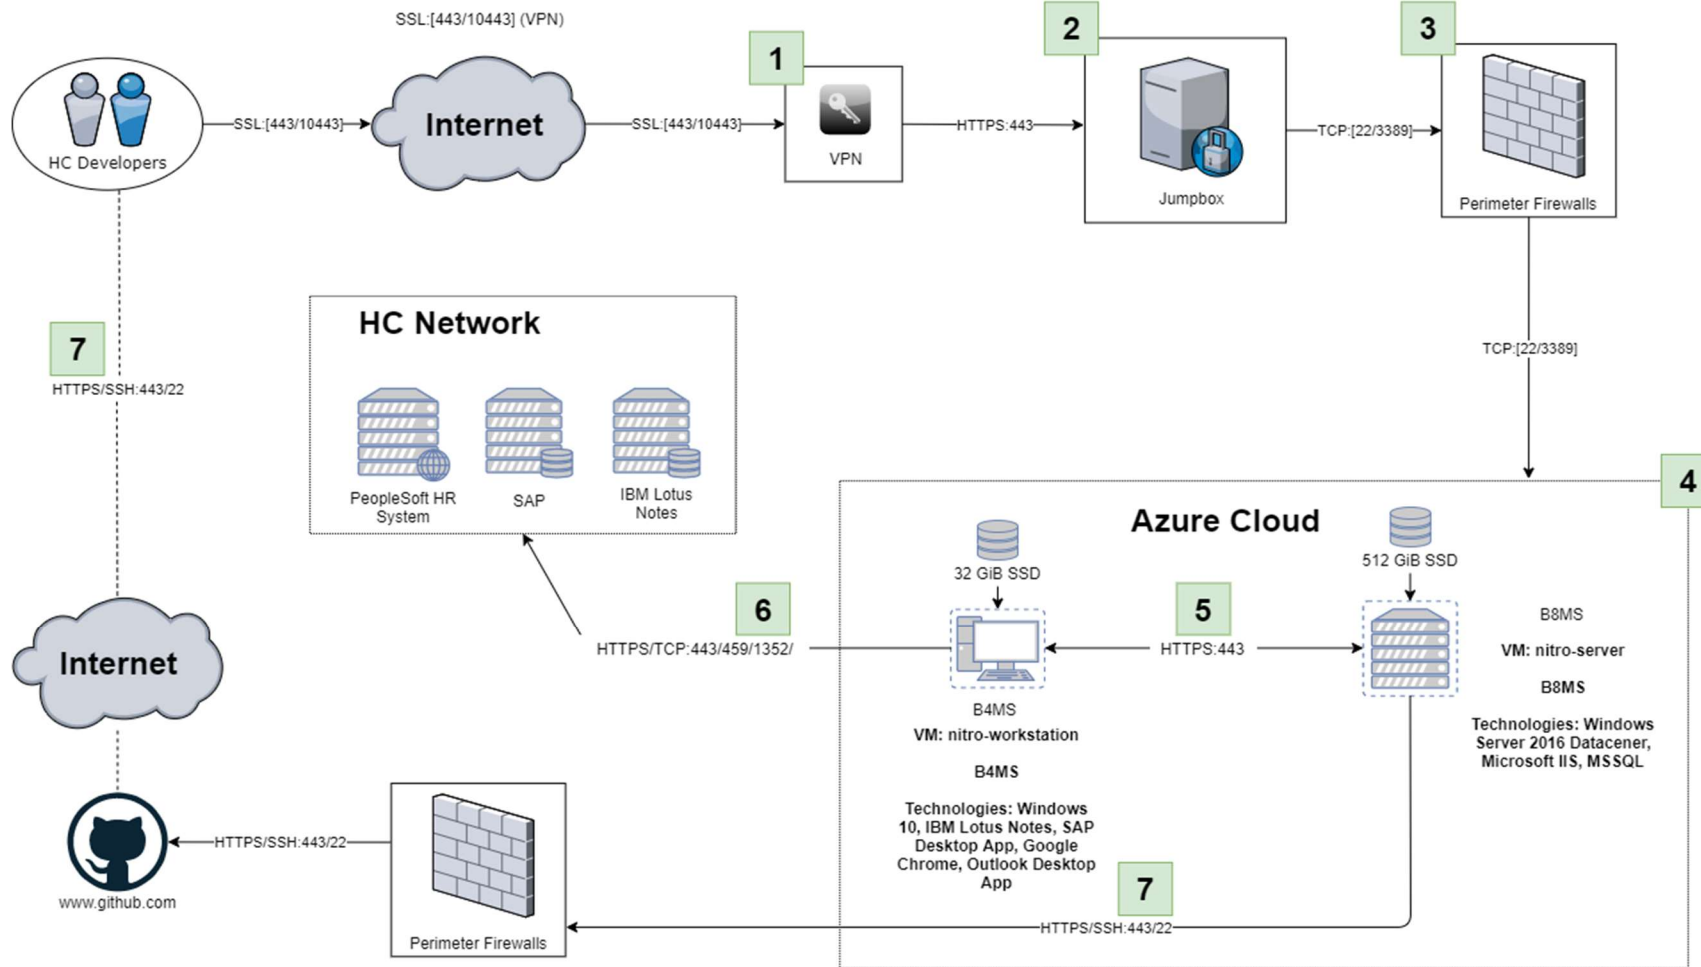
SSL:[443/10443] (VPN)

HC Developers

SSL:[443/10443]

Internet

SSL:[443/10443]

1

VPN

HTTPS:443

2

Jumpbox

TCP:[22/3389]

3

Perimeter Firewalls

TCP:[22/3389]

7

HTTPS/SSH:443/22

HC Network

PeopleSoft HR System

SAP

IBM Lotus Notes

4

Azure Cloud

32 GiB SSD

512 GiB SSD

6

HTTPS/TCP:443/459/1352/

5

HTTPS:443

B8MS

VM: nitro-server

B8MS

Technologies: Windows Server 2016 Datacener, Microsoft IIS, MSSQL

Internet

B4MS

VM: nitro-workstation

B4MS

Technologies: Windows 10, IBM Lotus Notes, SAP Desktop App, Google Chrome, Outlook Desktop App

www.github.com

HTTPS/SSH:443/22

Perimeter Firewalls

7

HTTPS/SSH:443/22